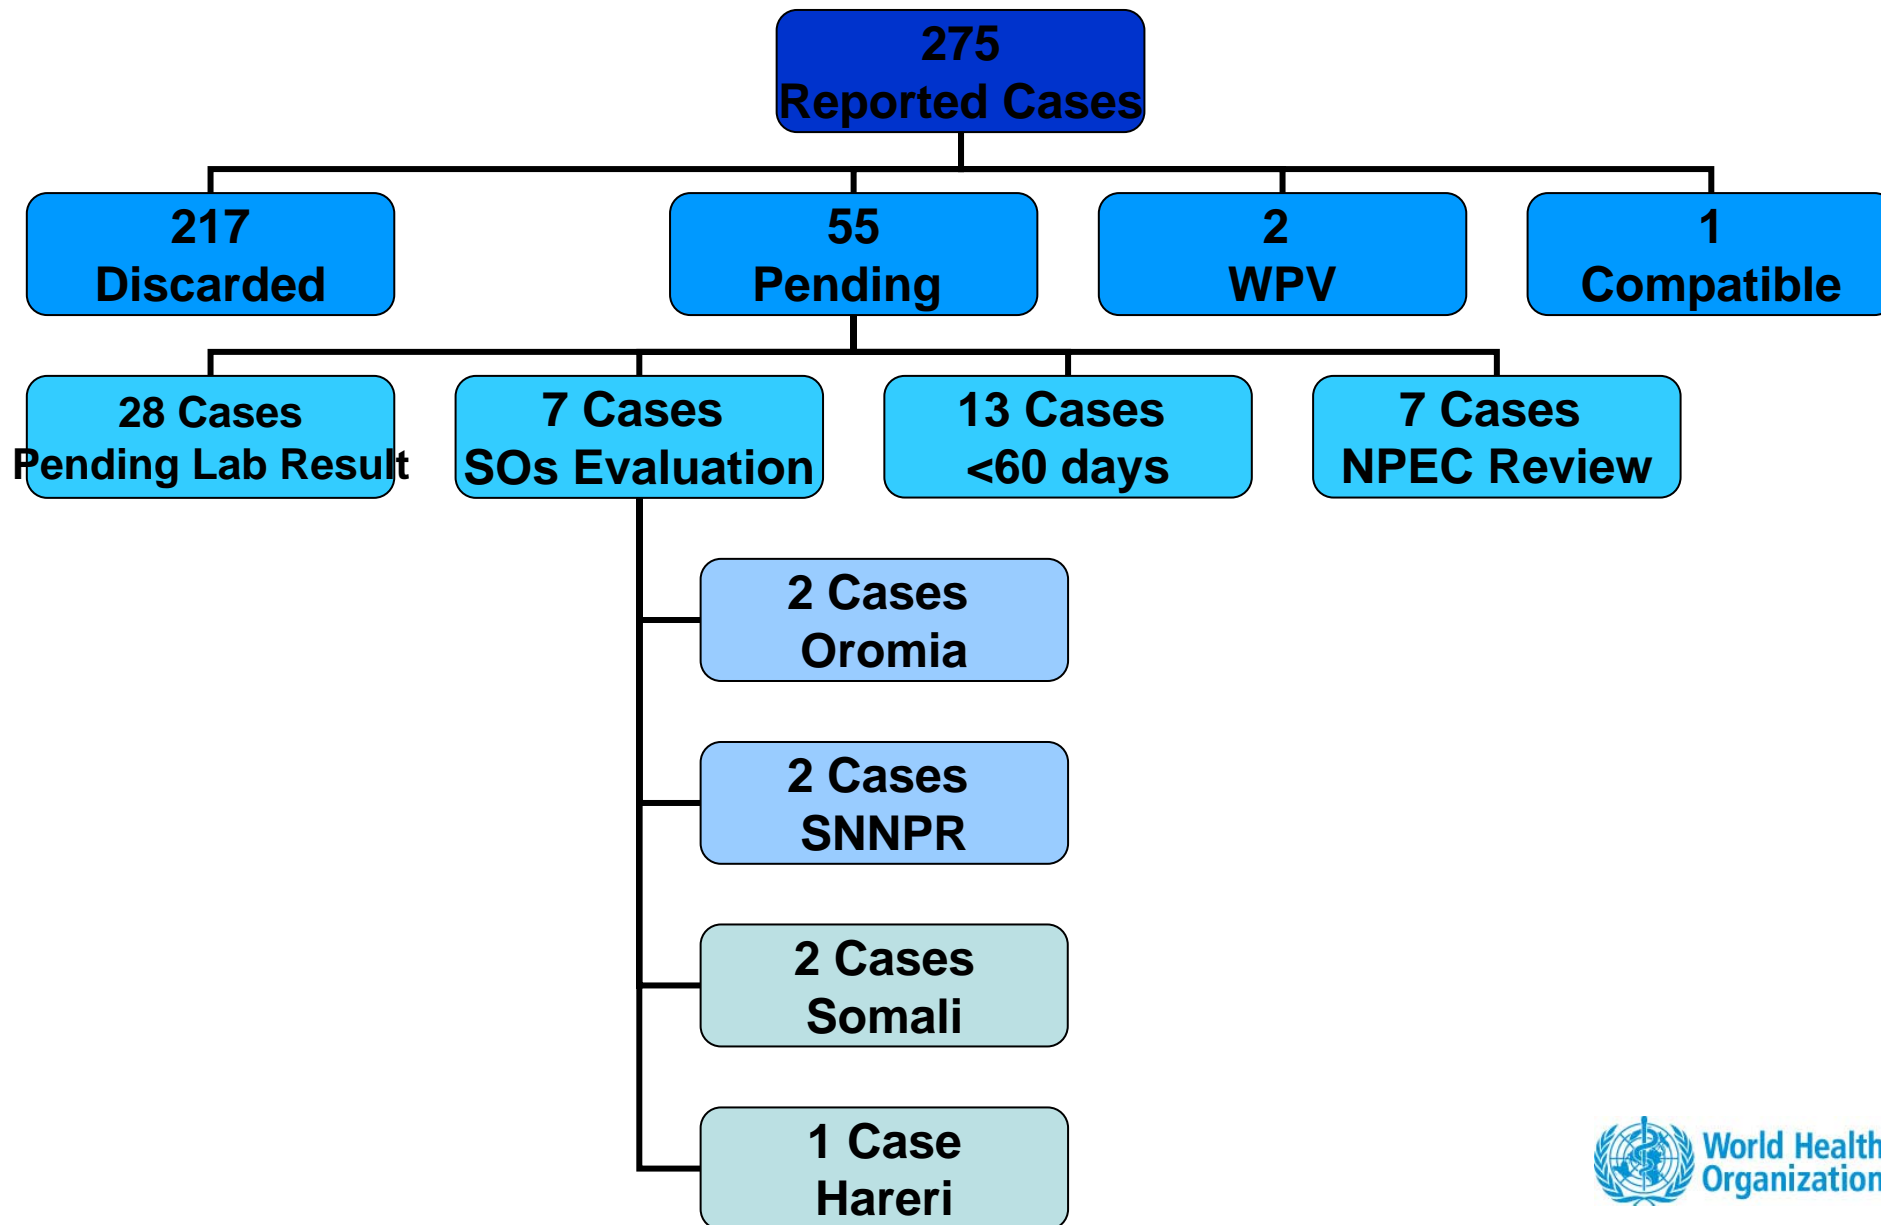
275
Reported Cases

217
Discarded

55
Pending

2
WPV

1
Compatible

28 Cases
Pending Lab Result

7 Cases
SOs Evaluation

13 Cases
<60 days

7 Cases
NPEC Review

2 Cases
Oromia

2 Cases
SNNPR

2 Cases
Somali

1 Case
Hareri

World Health
Organization